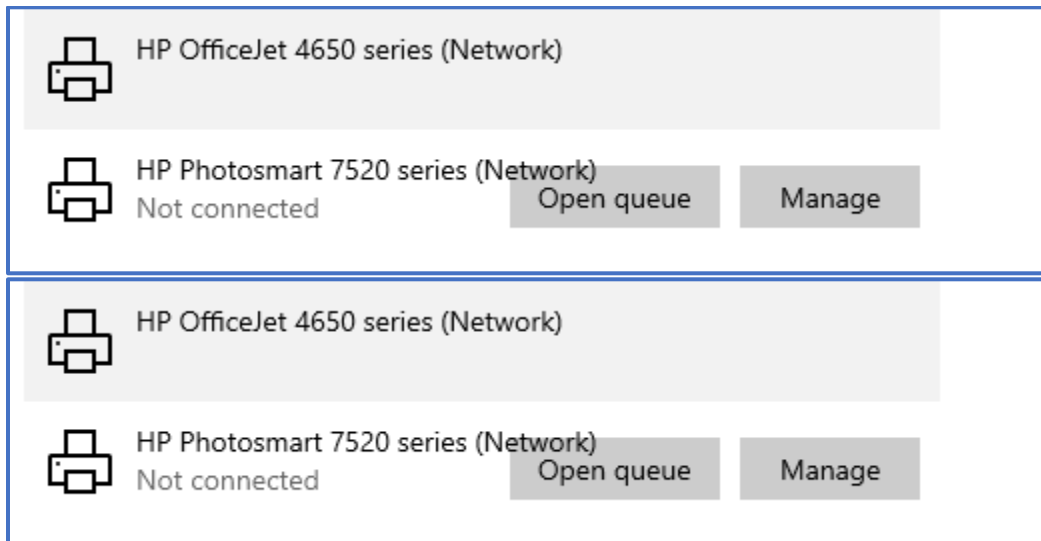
HP OfficeJet 4650 series (Network)

HP Photosmart 7520 series (Network)
Not connected

Open queue

Manage

HP OfficeJet 4650 series (Network)

HP Photosmart 7520 series (Network)
Not connected

Open queue

Manage